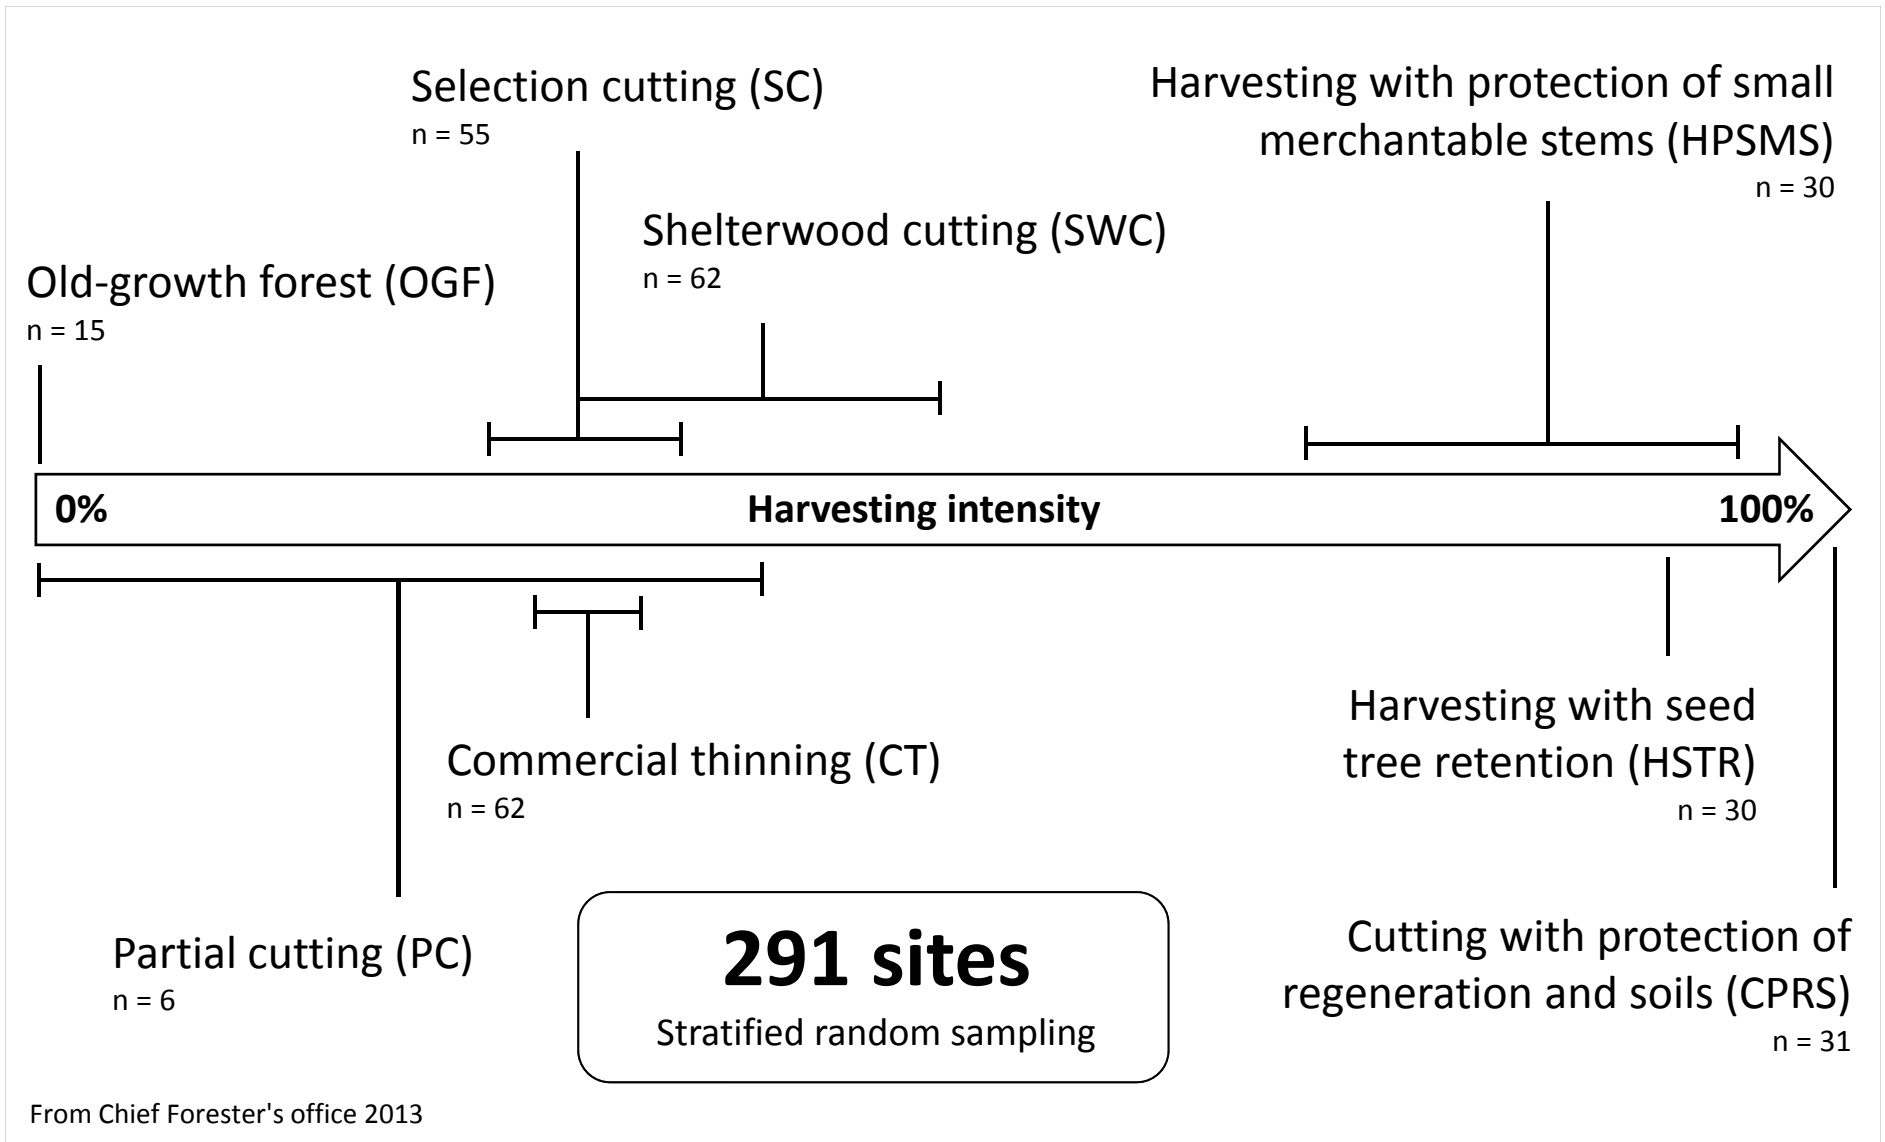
Selection cutting (SC)
n = 55

Harvesting with protection of small merchantable stems (HPSMS)
n = 30

Shelterwood cutting (SWC)
n = 62

Old-growth forest (OGF)
n = 15

0% Harvesting intensity 100%

Harvesting with seed tree retention (HSTR)
n = 30

Commercial thinning (CT)
n = 62

Partial cutting (PC)
n = 6

291 sites
Stratified random sampling

Cutting with protection of regeneration and soils (CPRS)
n = 31

From Chief Forester's office 2013